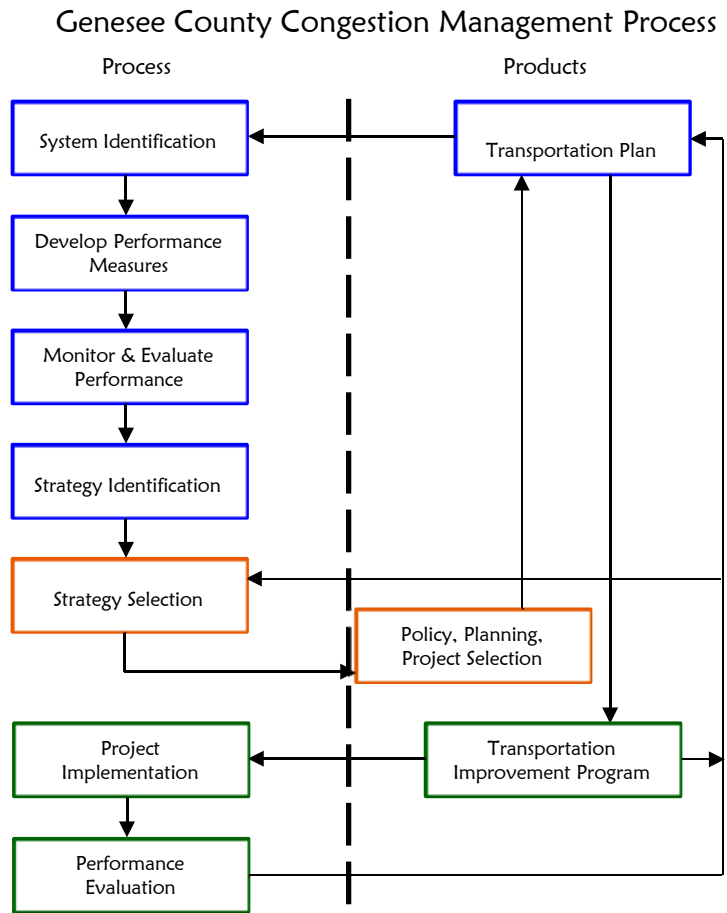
Genesee County Congestion Management Process

Process

Products

System Identification

Transportation Plan

Develop Performance Measures

Monitor & Evaluate Performance

Strategy Identification

Strategy Selection

Policy, Planning, Project Selection

Project Implementation

Transportation Improvement Program

Performance Evaluation